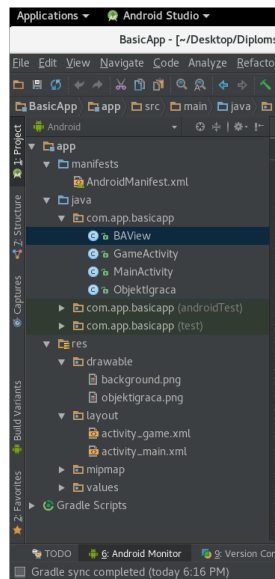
Applications ▾ Android Studio ▾

BasicApp - [~/Desktop/Diploms

File Edit View Navigate Code Analyze Refacto

BasicApp app src main java

Android

1: Project

app
manifests
AndroidManifest.xml
java
com.app.basicapp
BAView
GameActivity
MainActivity
Objektigraca
com.app.basicapp (androidTest)
com.app.basicapp (test)
res
drawable
background.png
objektigraca.png
layout
activity_game.xml
activity_main.xml
mipmap
values
Gradle Scripts

Z: Structure

Captures

Build Variants

2: Favorites

TODO 6: Android Monitor 9: Version Cor

Gradle sync completed (today 6:16 PM)